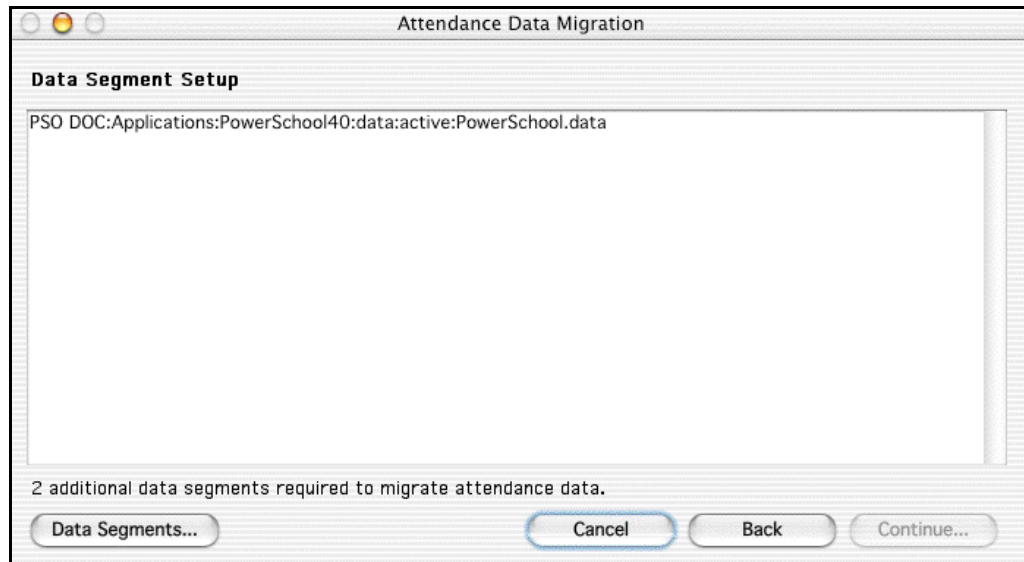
Attendance Data Migration

Data Segment Setup

PSO DOC:Applications:PowerSchool40:data:active:PowerSchool.data

2 additional data segments required to migrate attendance data.

Data Segments...

Cancel

Back

Continue...